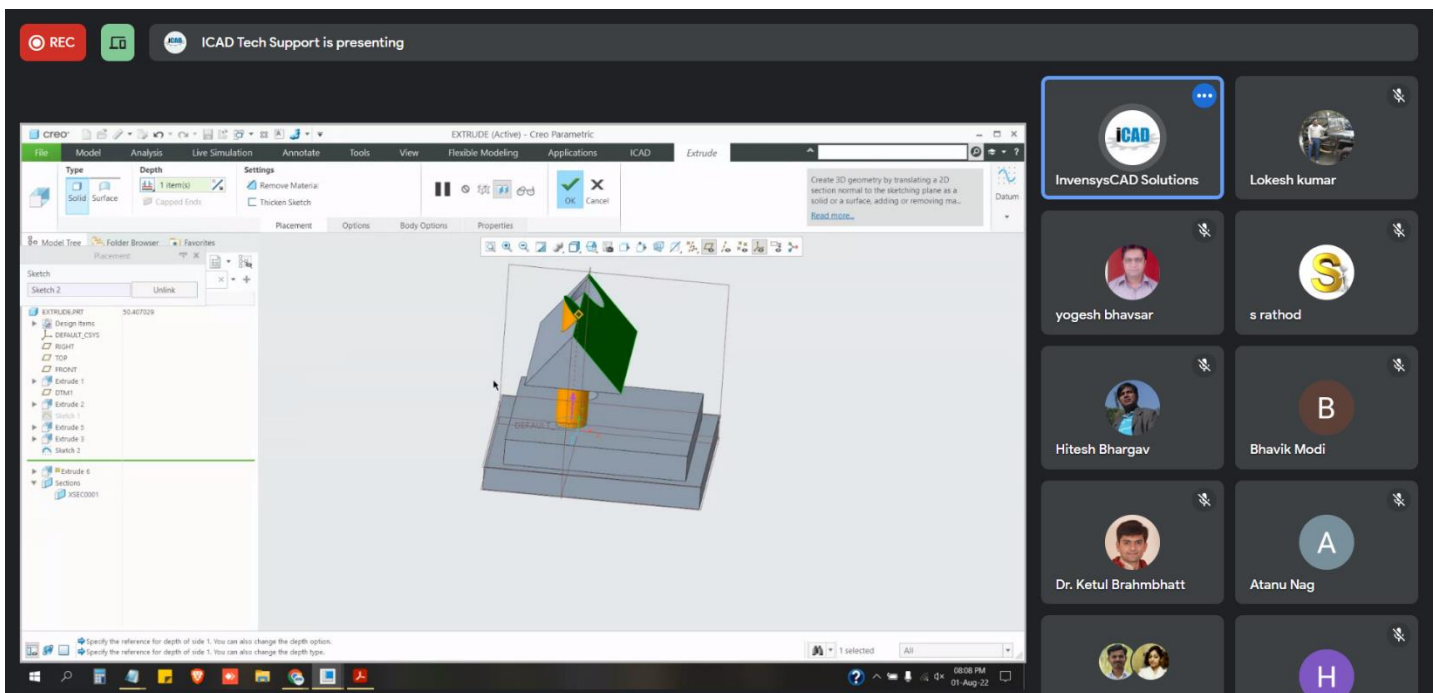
REC

ICAD Tech Support is presenting

creo

EXTRUDE (Active) - Creo Parametric

File Model Analysis Live Simulation Annotate Tools View Flexible Modeling Applications ICAD Extrude

Type
Solid Surface

Depth
1 item(s)
Capped Ends

Settings
Remove Material
Thicken Sketch

OK Cancel

Create 3D geometry by translating a 2D section normal to the sketching plane as a solid or a surface, adding or removing ma...
Read more...

Datum

Placement Options Body Options Properties

Model Tree Folder Browser Favorites

Placement

Sketch
Sketch 2 Unlink

EXTRUDE.PRT 50.407029
Design Items
DEFAULT_CSYS
RIGHT
TOP
FRONT
Extrude 1
DTM1
Extrude 2
Sketch 1
Extrude 5
Extrude 3
Sketch 2
Extrude 6
Sections
XSEC0001

DEFAULT_CSYS

Specify the reference for depth of side 1. You can also change the depth option.
Specify the reference for depth of side 1. You can also change the depth type.

1 selected All

InvensysCAD Solutions
Lokesh kumar
yogesh bhavsar
s rathod
Hitesh Bhargav
Bhavik Modi
Dr. Ketul Brahmbhatt
Atanu Nag

08:08 PM
01-Aug-22